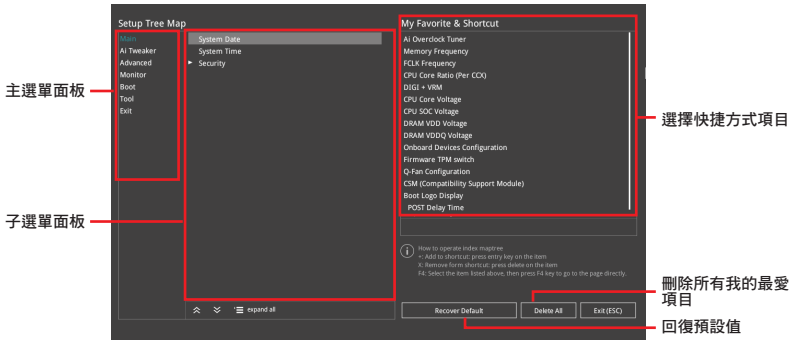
Setup Tree Map

Main
Ai Tweaker
Advanced
Monitor
Boot
Tool
Exit

System Date
System Time
Security

expand all

My Favorite & Shortcut

Ai Overclock Tuner
Memory Frequency
FCLK Frequency
CPU Core Ratio (Per CCX)
DIGI + VRM
CPU Core Voltage
CPU SOC Voltage
DRAM VDD Voltage
DRAM VDDQ Voltage
Onboard Devices Configuration
Firmware TPM switch
Q-Fan Configuration
CSM (Compatibility Support Module)
Boot Logo Display
POST Delay Time

How to operate index maptree
+: Add to shortcut: press entry key on the item
X: Remove form shortcut: press delete on the item
F4: Select the item listed above, then press F4 key to go to the page directly.

Recover Default
Delete All
Exit(ESC)

主選單面板
子選單面板
選擇快捷方式項目
刪除所有我的最愛項目
回復預設值